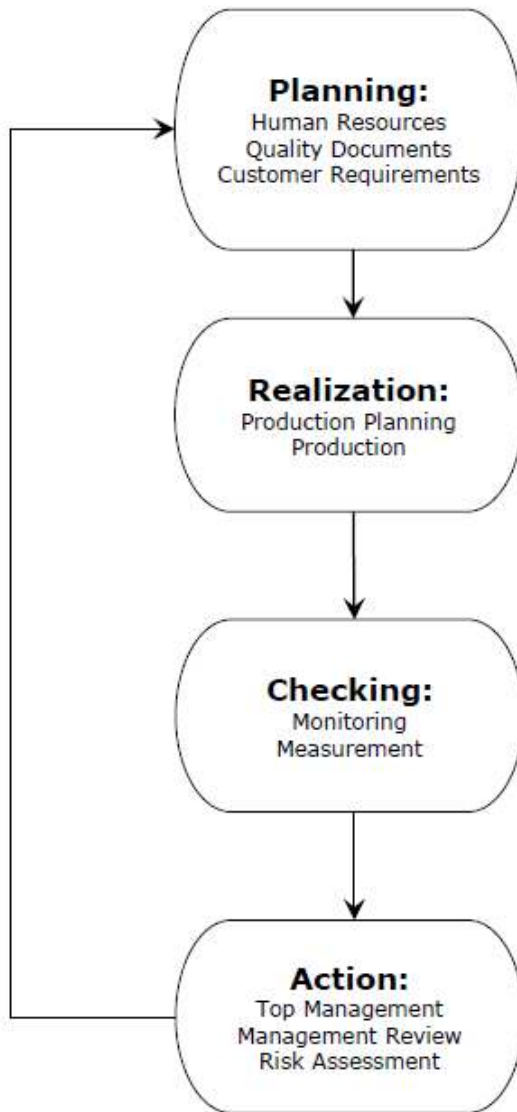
Planning:
Human Resources
Quality Documents
Customer Requirements

Realization:
Production Planning
Production

Checking:
Monitoring
Measurement

Action:
Top Management
Management Review
Risk Assessment